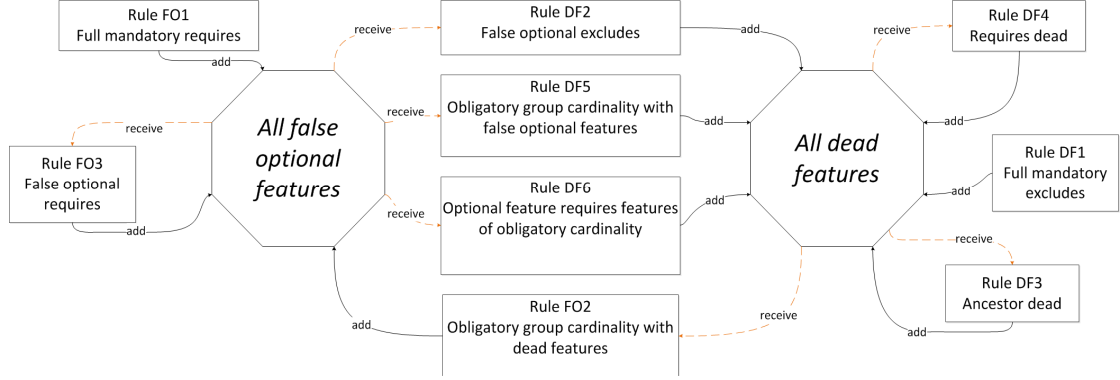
Rule FO1
Full mandatory requires

add

receive

Rule DF2
False optional excludes

add

receive

Rule DF4
Requires dead

receive

Rule FO3
False optional requires

add

All false optional features

receive

Rule DF5
Obligatory group cardinality with false optional features

add

add

All dead features

Rule DF1
Full mandatory excludes

add

receive

Rule DF6
Optional feature requires features of obligatory cardinality

add

receive

Rule DF3
Ancestor dead

add

Rule FO2
Obligatory group cardinality with dead features

receive

add